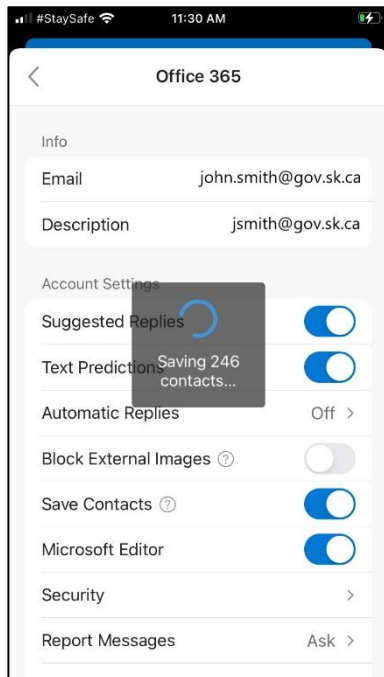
#StaySafe 11:30 AM

Office 365

Info

Email john.smith@gov.sk.ca

Description jsmith@gov.sk.ca

Account Settings

Suggested Replies

Text Predictions

Saving 246 contacts...

Automatic Replies Off >

Block External Images

Save Contacts

Microsoft Editor

Security >

Report Messages Ask >